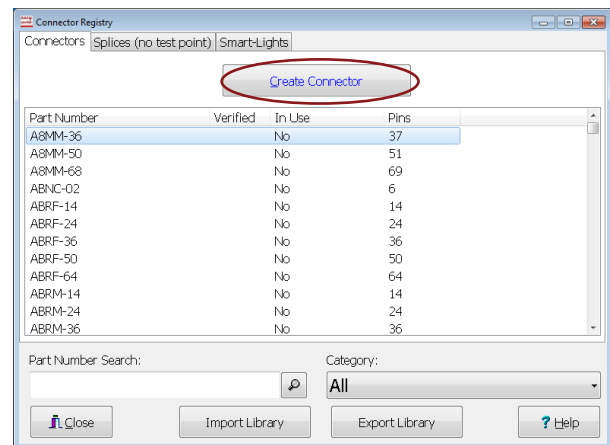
Connector Registry

Connectors | Splices (no test point) | Smart-Lights

Create Connector

| Part Number | Verified | In Use | Pins |
|---|---|---|---|
| A8MM-36 | | No | 37 |
| A8MM-50 | | No | 51 |
| A8MM-68 | | No | 69 |
| ABNC-02 | | No | 6 |
| ABRF-14 | | No | 14 |
| ABRF-24 | | No | 24 |
| ABRF-36 | | No | 36 |
| ABRF-50 | | No | 50 |
| ABRF-64 | | No | 64 |
| ABRM-14 | | No | 14 |
| ABRM-24 | | No | 24 |
| ABRM-36 | | No | 36 |

Part Number Search:

Category:

All

Close

Import Library

Export Library

Help